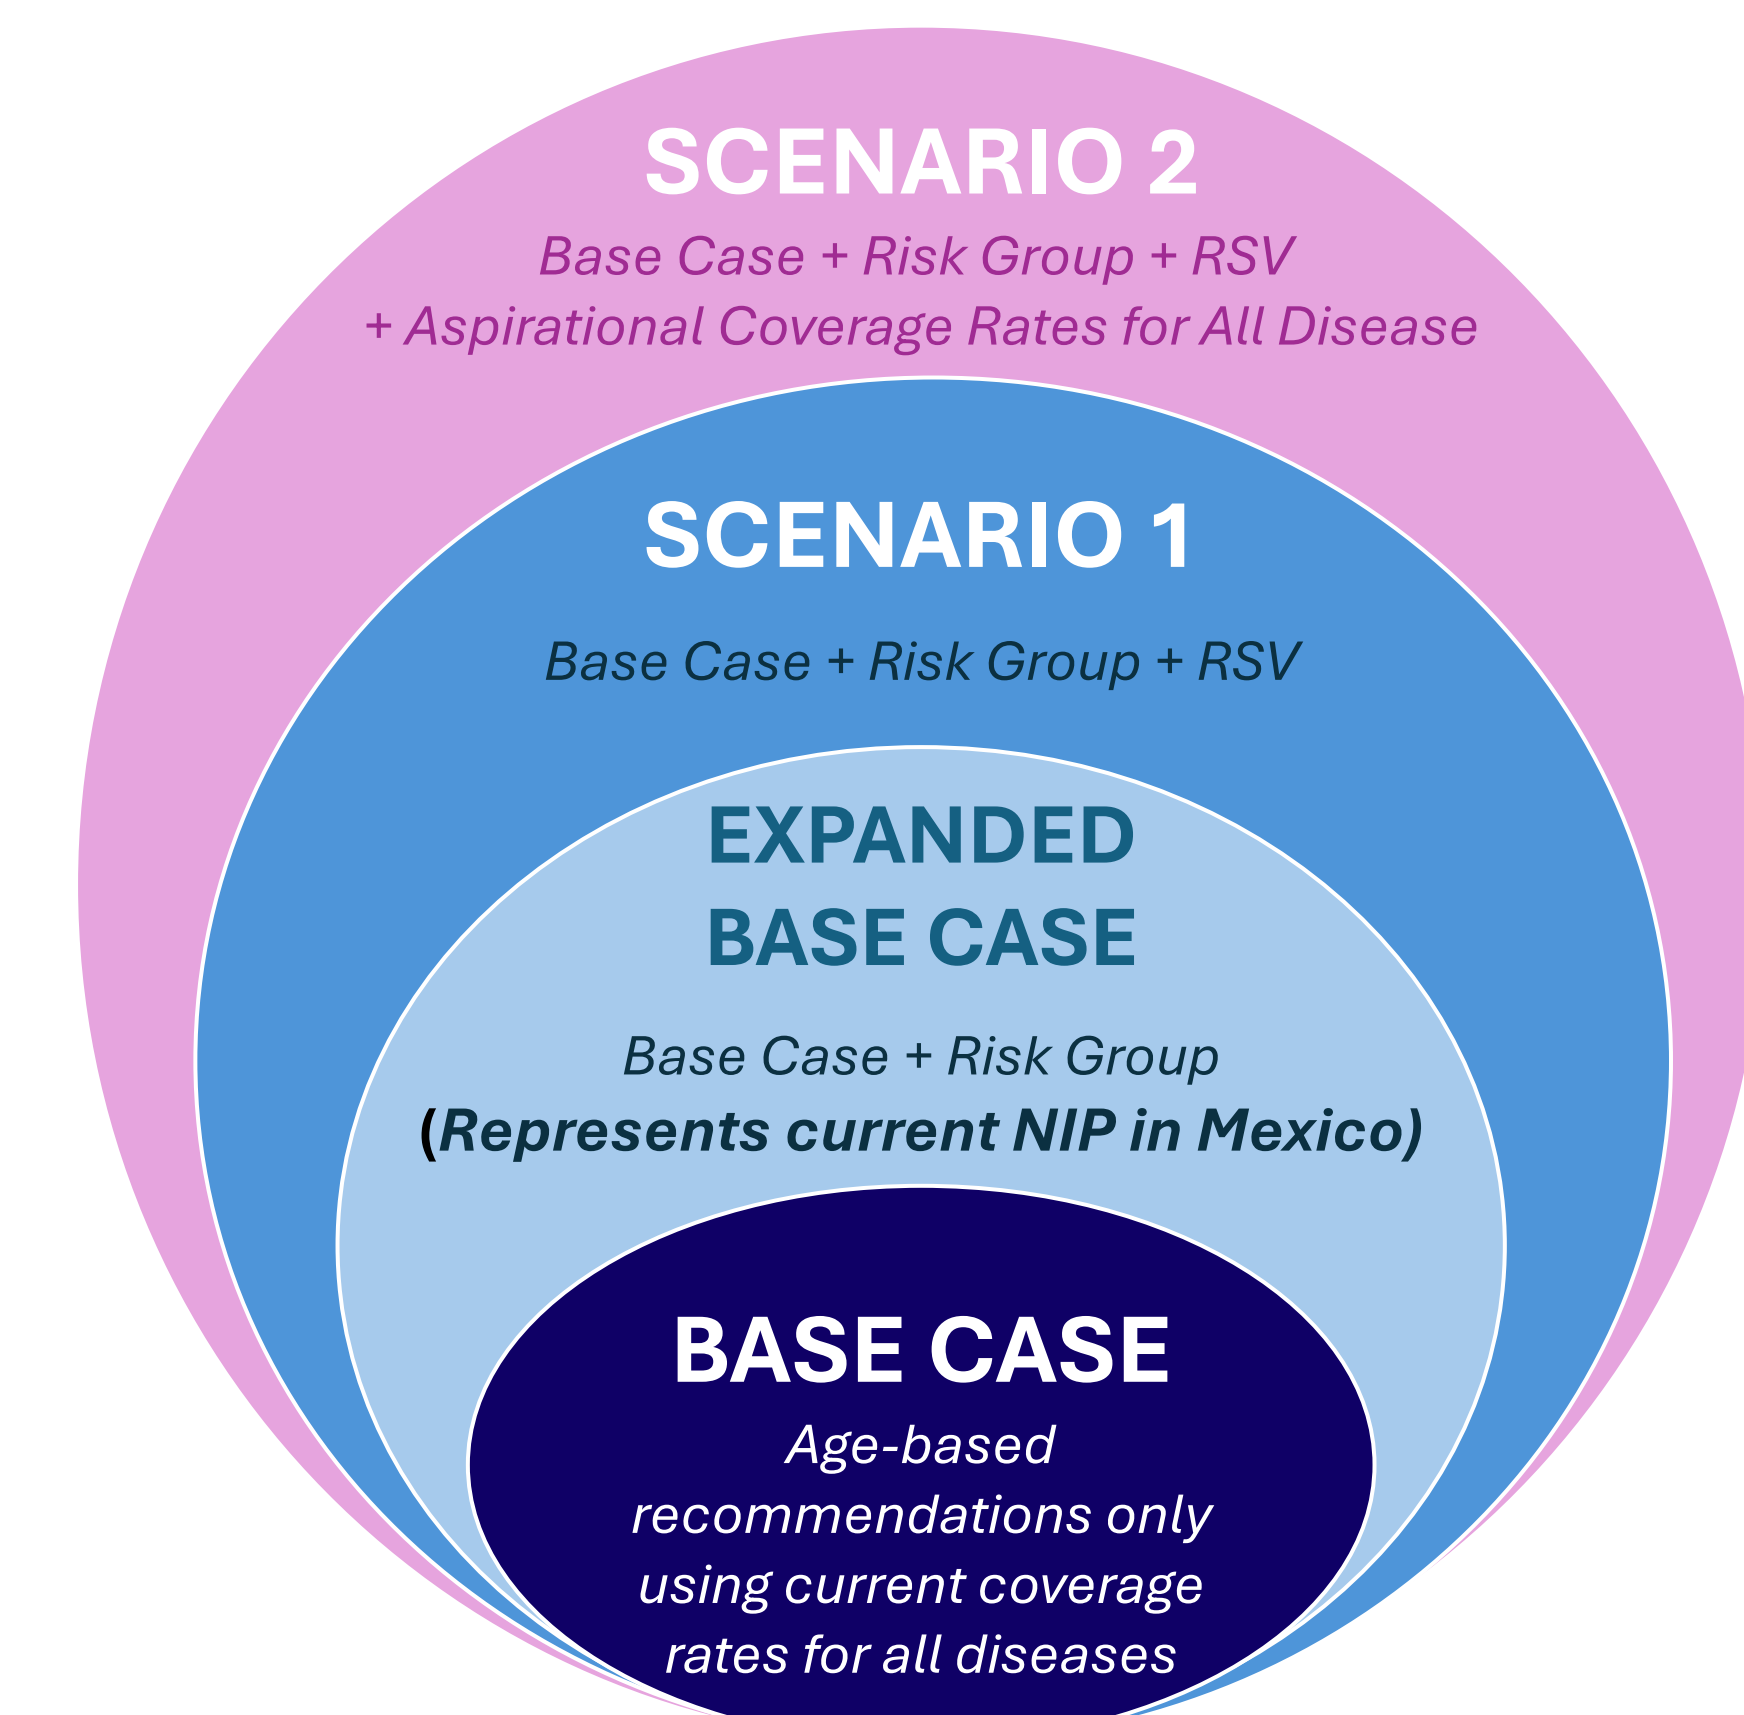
SCENARIO 2

Base Case + Risk Group + RSV + Aspirational Coverage Rates for All Disease

SCENARIO 1

Base Case + Risk Group + RSV

EXPANDED BASE CASE

Base Case + Risk Group (Represents current NIP in Mexico)

BASE CASE

Age-based recommendations only using current coverage rates for all diseases